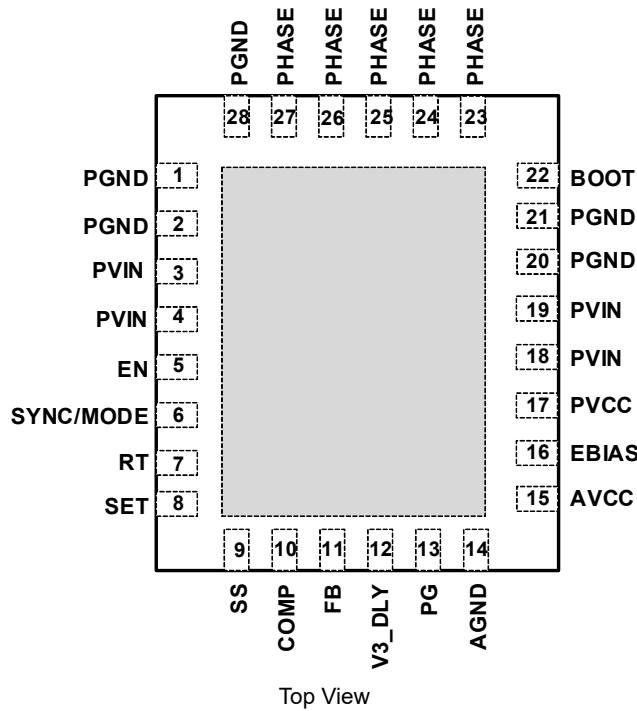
PGND PHASE PHASE PHASE PHASE PHASE

28 27 26 25 24 23

PGND 1
PGND 2
PVIN 3
PVIN 4
EN 5
SYNC/MODE 6
RT 7
SET 8

22 BOOT
21 PGND
20 PGND
19 PVIN
18 PVIN
17 PVCC
16 EBIAS
15 AVCC

9 10 11 12 13 14

SS COMP FB V3_DLY PG AGND

Top View